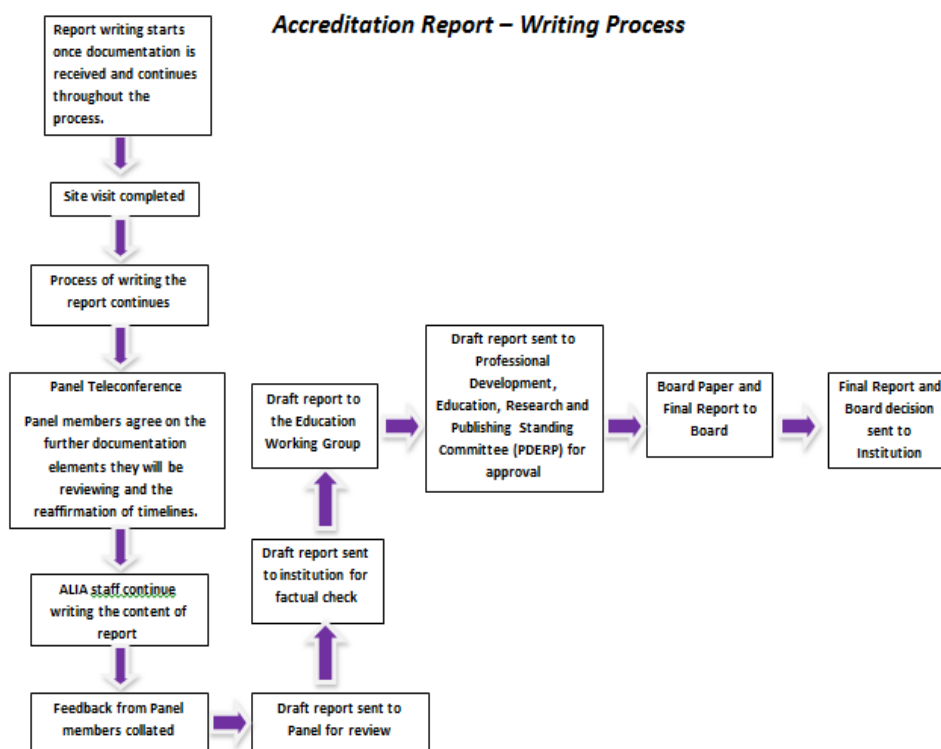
Accreditation Report – Writing Process

Report writing starts once documentation is received and continues throughout the process.

Site visit completed

Process of writing the report continues

Panel Teleconference

Panel members agree on the further documentation elements they will be reviewing and the reaffirmation of timelines.

ALIA staff continue writing the content of report

Feedback from Panel members collated

Draft report sent to Panel for review

Draft report sent to institution for factual check

Draft report to the Education Working Group

Draft report sent to Professional Development, Education, Research and Publishing Standing Committee (PDERP) for approval

Board Paper and Final Report to Board

Final Report and Board decision sent to Institution